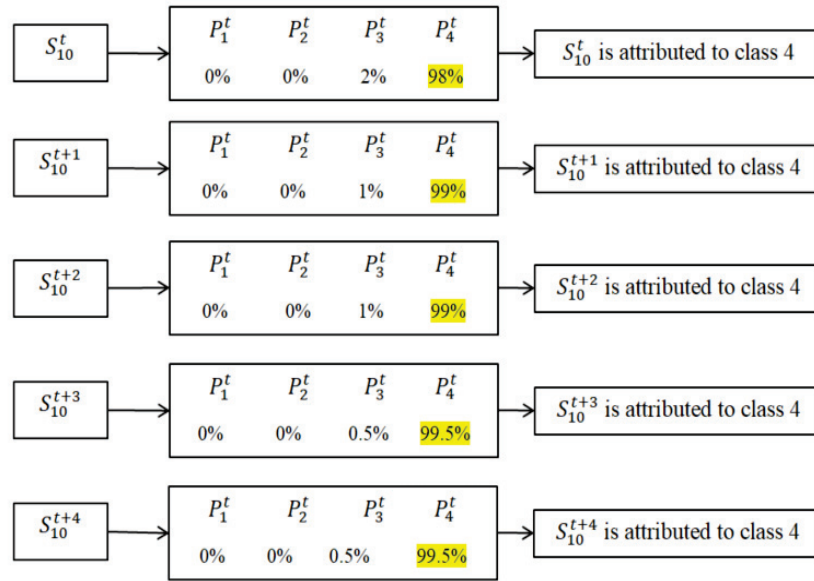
$S_{10}^{t}$

| $P_1^t$ | $P_2^t$ | $P_3^t$ | $P_4^t$ |
|---|---|---|---|
| 0% | 0% | 2% | 98% |

$S_{10}^{t}$ is attributed to class 4

$S_{10}^{t+1}$

| $P_1^t$ | $P_2^t$ | $P_3^t$ | $P_4^t$ |
|---|---|---|---|
| 0% | 0% | 1% | 99% |

$S_{10}^{t+1}$ is attributed to class 4

$S_{10}^{t+2}$

| $P_1^t$ | $P_2^t$ | $P_3^t$ | $P_4^t$ |
|---|---|---|---|
| 0% | 0% | 1% | 99% |

$S_{10}^{t+2}$ is attributed to class 4

$S_{10}^{t+3}$

| $P_1^t$ | $P_2^t$ | $P_3^t$ | $P_4^t$ |
|---|---|---|---|
| 0% | 0% | 0.5% | 99.5% |

$S_{10}^{t+3}$ is attributed to class 4

$S_{10}^{t+4}$

| $P_1^t$ | $P_2^t$ | $P_3^t$ | $P_4^t$ |
|---|---|---|---|
| 0% | 0% | 0.5% | 99.5% |

$S_{10}^{t+4}$ is attributed to class 4